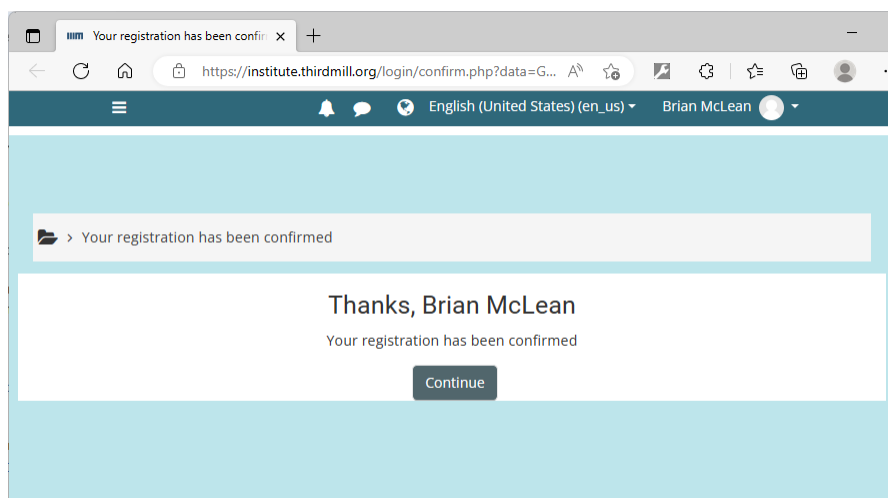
Your registration has been confir

https://institute.thirdmill.org/login/confirm.php?data=G...

English (United States) (en_us)

Brian McLean

> Your registration has been confirmed

Thanks, Brian McLean

Your registration has been confirmed

Continue